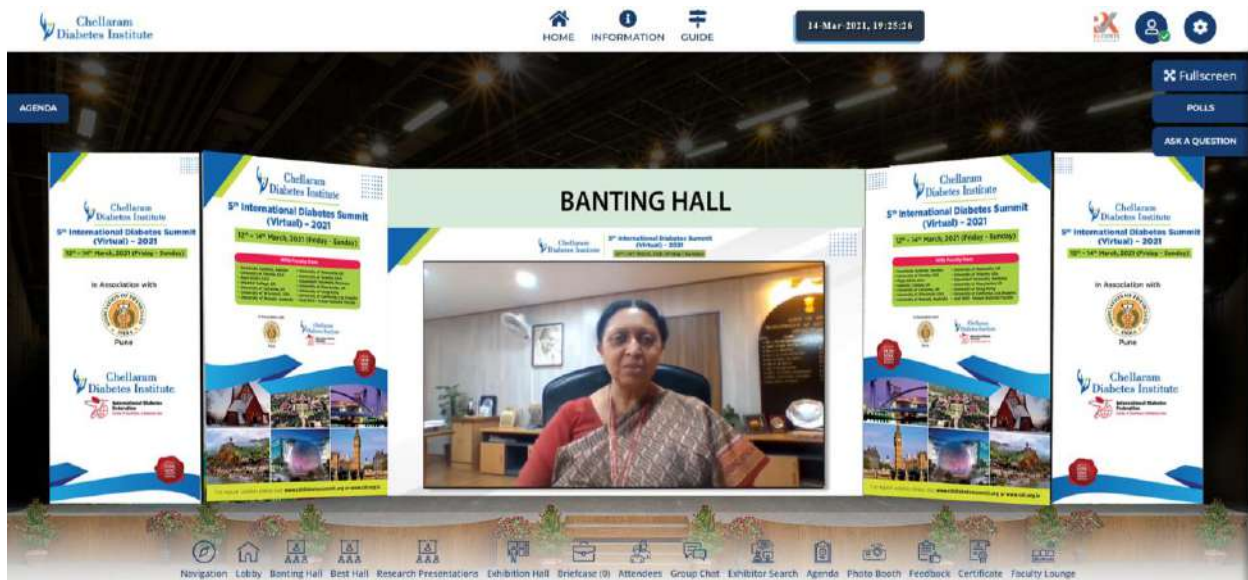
Chellaram Diabetes Institute

HOME INFORMATION GUIDE

14-Mar-2021, 19:25:26

AGENDA

Fullscreen

POLLS

ASK A QUESTION

Chellaram Diabetes Institute

5th International Diabetes Summit (Virtual) - 2021

12th - 14th March, 2021 (Friday - Sunday)

In Association with

Pune

Chellaram Diabetes Institute

International Diabetes Federation

Chellaram Diabetes Institute

5th International Diabetes Summit (Virtual) - 2021

12th - 14th March, 2021 (Friday - Sunday)

BANTING HALL

Chellaram Diabetes Institute

5th International Diabetes Summit (Virtual) - 2021

Chellaram Diabetes Institute

5th International Diabetes Summit (Virtual) - 2021

12th - 14th March, 2021 (Friday - Sunday)

Chellaram Diabetes Institute

5th International Diabetes Summit (Virtual) - 2021

12th - 14th March, 2021 (Friday - Sunday)

In Association with

Pune

Chellaram Diabetes Institute

International Diabetes Federation

Navigation Lobby Banting Hall Best Hall Research Presentations Exhibition Hall Briefcase (0) Attendees Group Chat Exhibitor Search Agenda Photo Booth Feedback Certificate Faculty Lounge